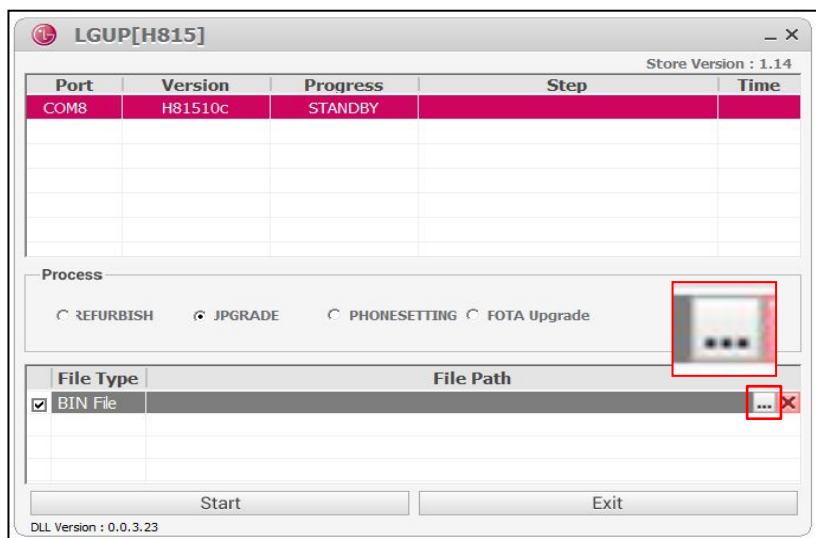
LGUP[H815]

Store Version : 1.14

| Port | Version | Progress | Step | Time |
|---|---|---|---|---|
| COM8 | H81510c | STANDBY | | |

Process

REFURBISH UPGRADE PHONESETTING FOTA Upgrade

...

| File Type | File Path |
|---|---|
| BIN File | ... |

Start

Exit

DLL Version : 0.0.3.23